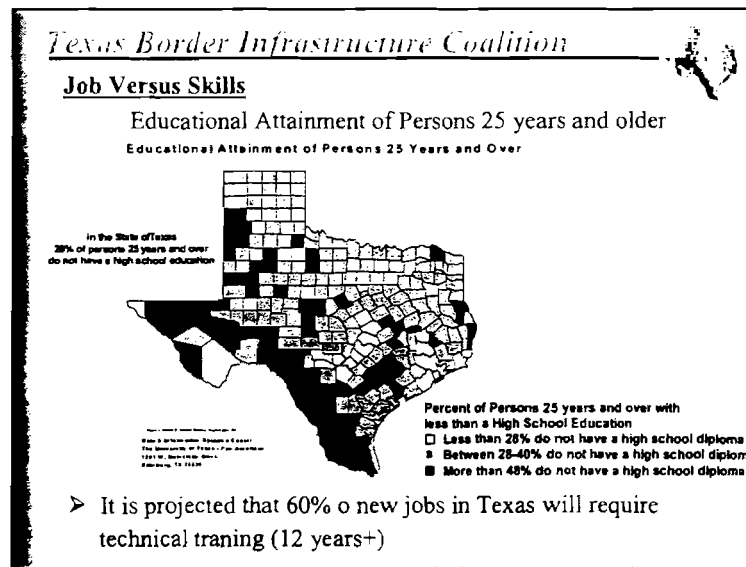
Texas Border Infrastructure Coalition

Job Versus Skills

Educational Attainment of Persons 25 years and older

Educational Attainment of Persons 25 Years and Over

In the State of Texas 28% of persons 25 years and over do not have a high school education

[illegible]

Percent of Persons 25 years and over with less than a High School Education

Less than 28% do not have a high school diploma

Between 28-40% do not have a high school diplom

More than 40% do not have a high school diploma

➢ It is projected that 60% o new jobs in Texas will require technical traning (12 years+)